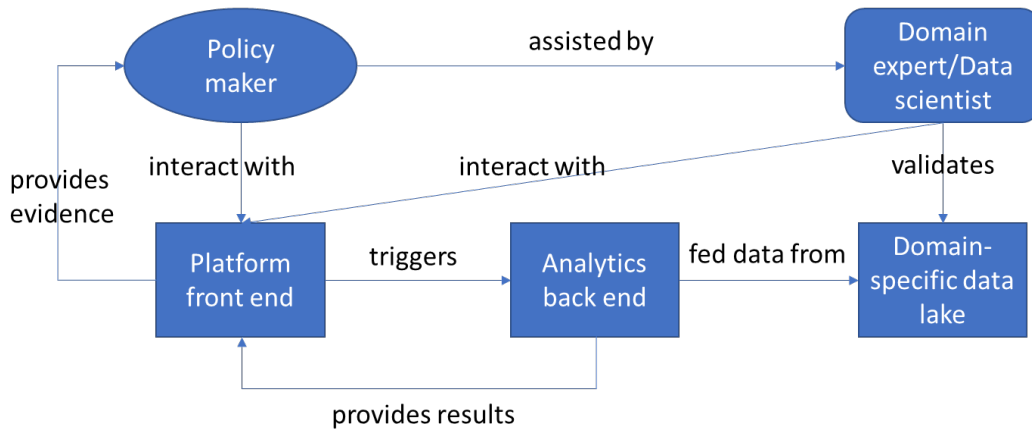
Policy maker

assisted by

Domain expert/Data scientist

provides evidence

interact with

interact with

validates

Platform front end

triggers

Analytics back end

fed data from

Domain-specific data lake

provides results